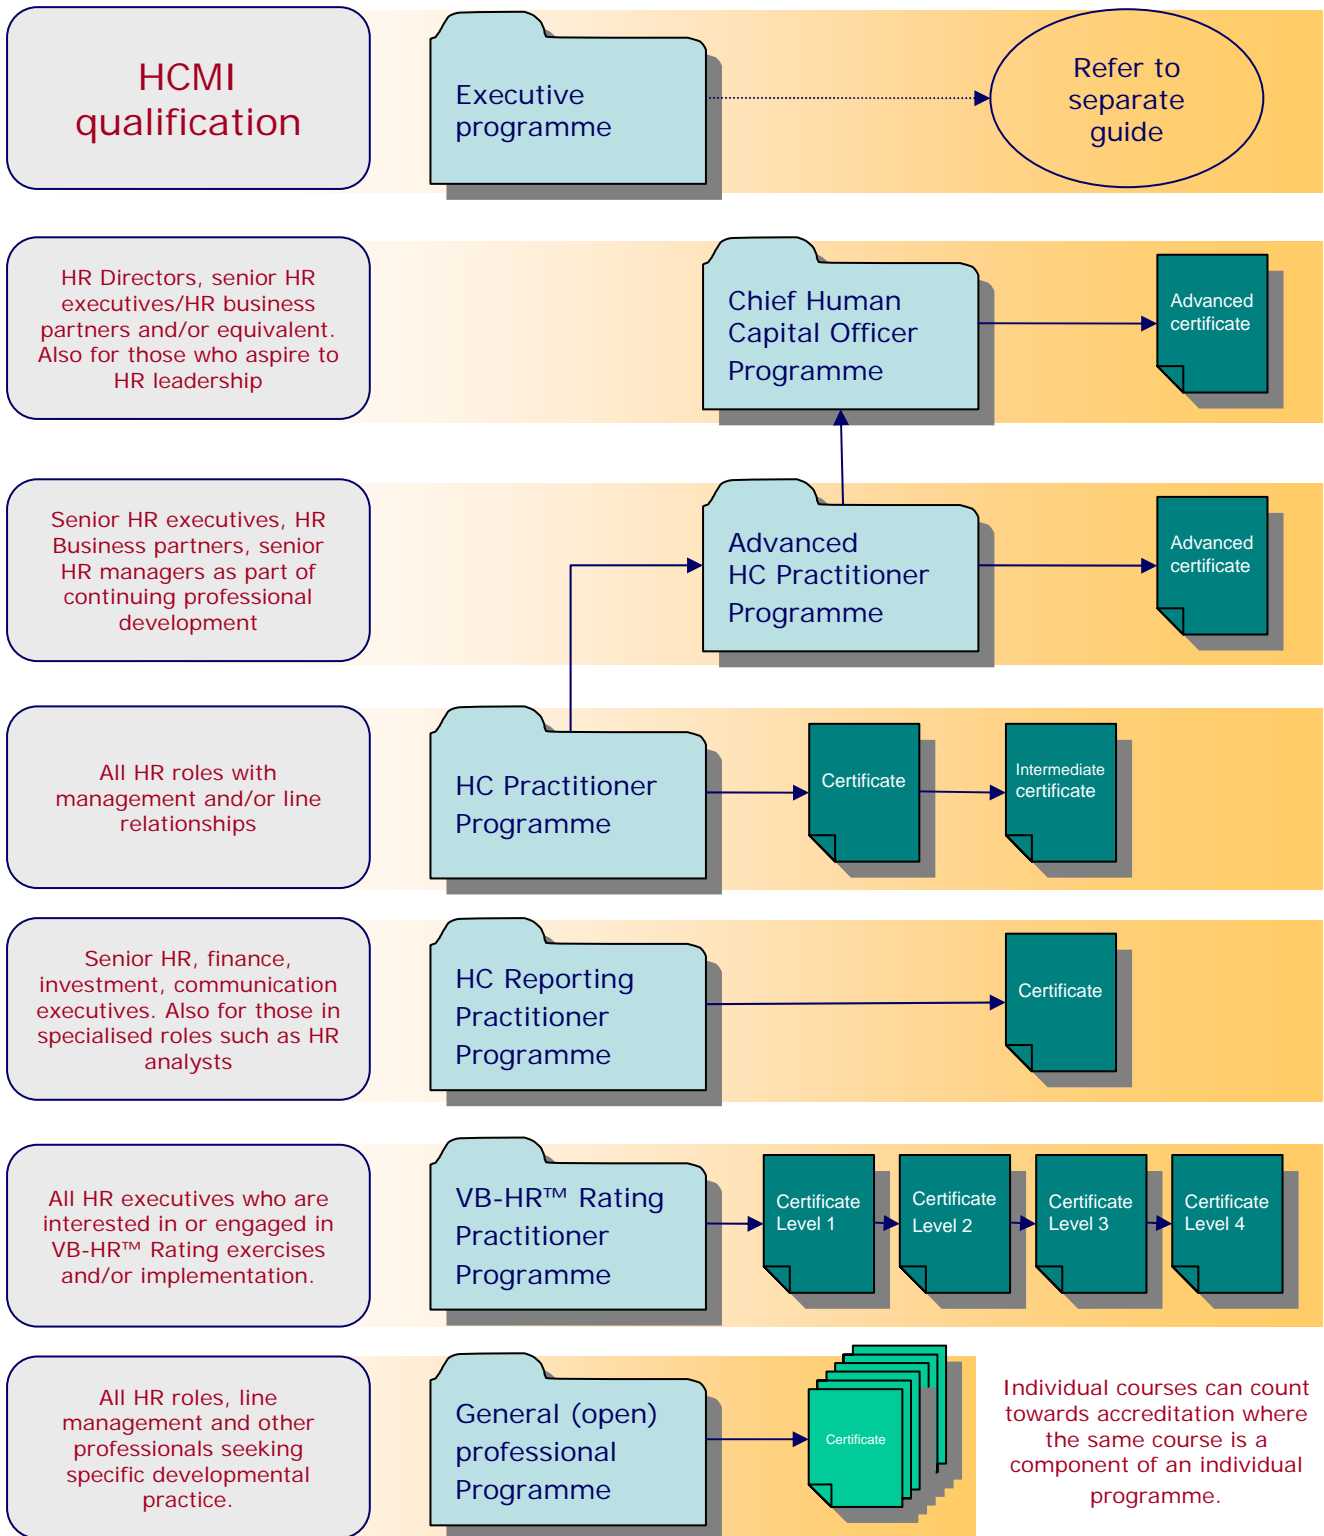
HCMI qualification

Executive programme

Refer to separate guide

HR Directors, senior HR executives/HR business partners and/or equivalent. Also for those who aspire to HR leadership

Chief Human Capital Officer Programme

Advanced certificate

Senior HR executives, HR Business partners, senior HR managers as part of continuing professional development

Advanced HC Practitioner Programme

Advanced certificate

All HR roles with management and/or line relationships

HC Practitioner Programme

Certificate

Intermediate certificate

Senior HR, finance, investment, communication executives. Also for those in specialised roles such as HR analysts

HC Reporting Practitioner Programme

Certificate

All HR executives who are interested in or engaged in VB-HR™ Rating exercises and/or implementation.

VB-HR™ Rating Practitioner Programme

Certificate Level 1

Certificate Level 2

Certificate Level 3

Certificate Level 4

All HR roles, line management and other professionals seeking specific developmental practice.

General (open) professional Programme

Certificate

Individual courses can count towards accreditation where the same course is a component of an individual programme.